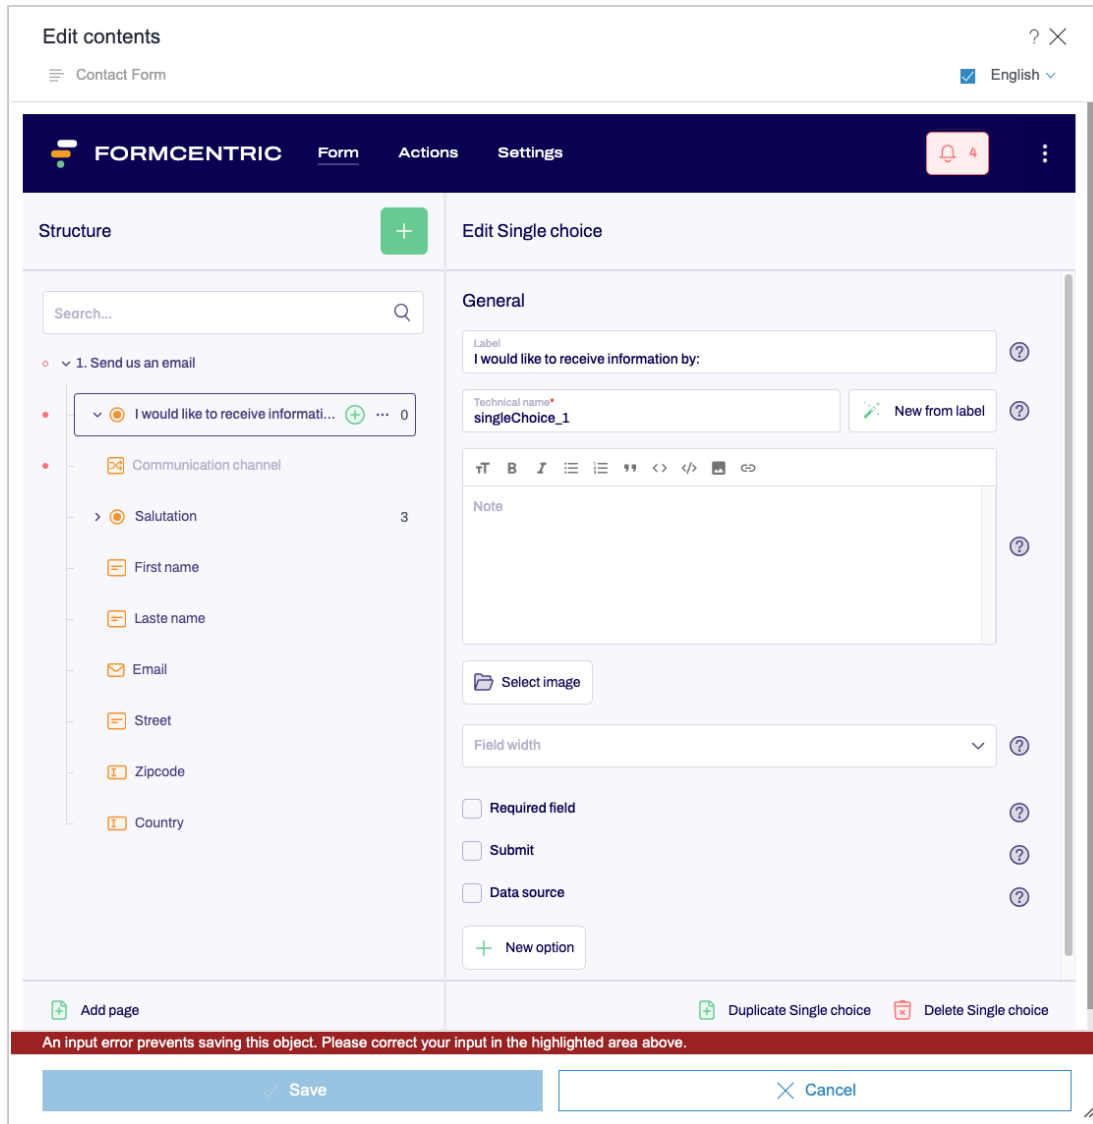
Edit contents

Contact Form

English

FORMCENTRIC Form Actions Settings 4

Structure

Edit Single choice

Search...

1. Send us an email

I would like to receive informati... 0

Communication channel

Salutation 3

First name

Laste name

Email

Street

Zipcode

Country

General

Label
I would like to receive information by:

Technical name*
singleChoice_1

New from label

Note

Select image

Field width

Required field

Submit

Data source

New option

Add page

Duplicate Single choice

Delete Single choice

An input error prevents saving this object. Please correct your input in the highlighted area above.

Save

Cancel